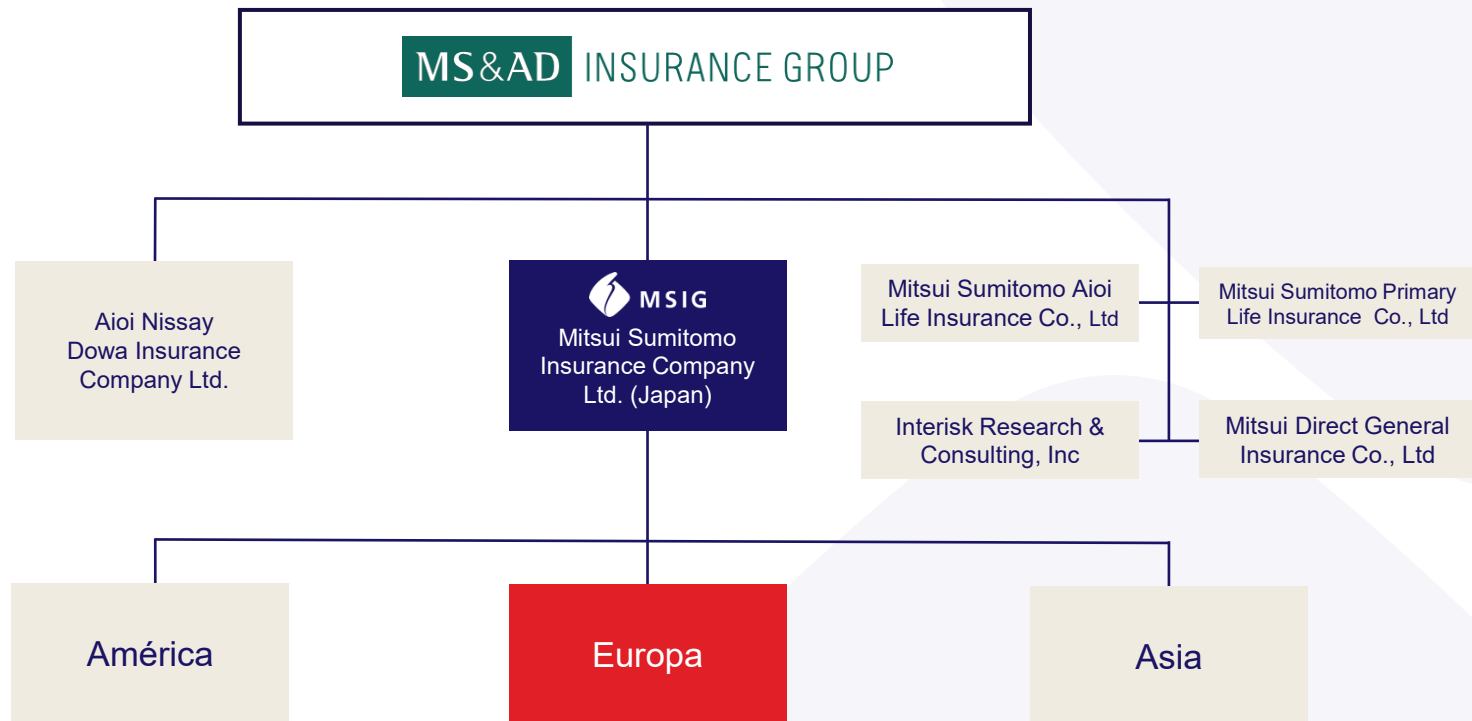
MS&AD INSURANCE GROUP

Aioi Nissay Dowa Insurance Company Ltd.

MSIG

Mitsui Sumitomo Insurance Company Ltd. (Japan)

Mitsui Sumitomo Aioi Life Insurance Co., Ltd

Mitsui Sumitomo Primary Life Insurance Co., Ltd

Interisk Research & Consulting, Inc

Mitsui Direct General Insurance Co., Ltd

América

Europa

Asia